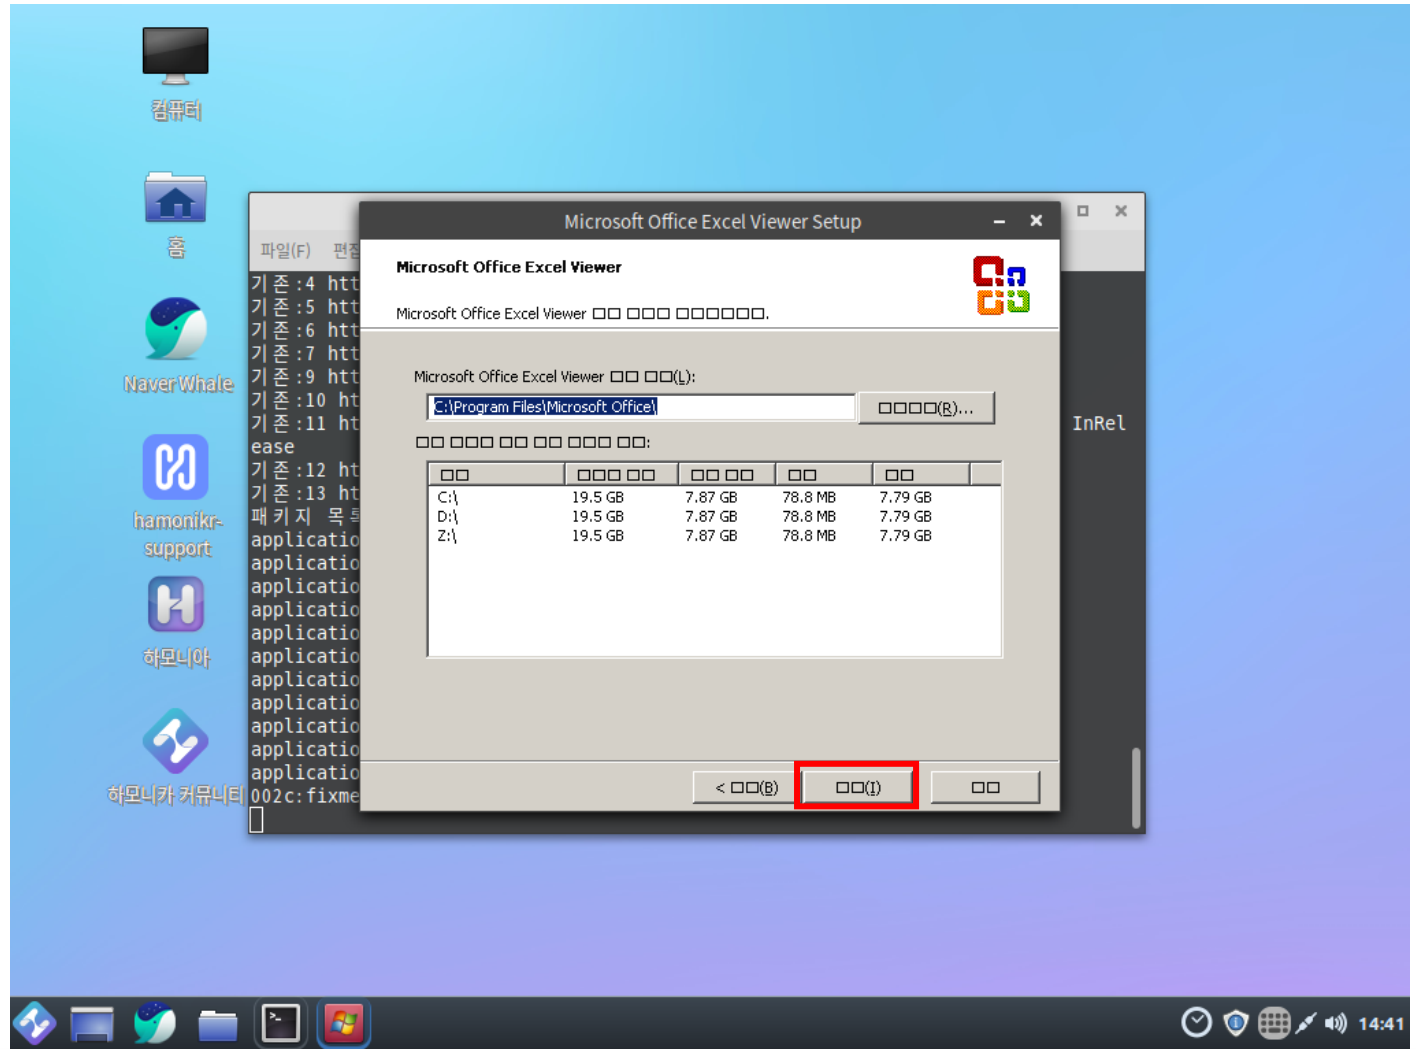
컴퓨터

홈

Naver Whale

hamonikr-support

하모니카

하모니카 커뮤니티

파일(F) 편집

기 존 :4 htt
기 존 :5 htt
기 존 :6 htt
기 존 :7 htt
기 존 :9 htt
기 존 :10 ht
기 존 :11 ht
ease
기 존 :12 ht
기 존 :13 ht
패 키 지 목 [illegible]
applicatio
applicatio
applicatio
applicatio
applicatio
applicatio
applicatio
applicatio
applicatio
applicatio
applicatio
002c:fixme

InRel

Microsoft Office Excel Viewer Setup

Microsoft Office Excel Viewer

Microsoft Office Excel Viewer □□ □□□ □□□□□□.

Microsoft Office Excel Viewer □□ □□(L):

C:\Program Files\Microsoft Office\

□□□□(R)...

□□ □□□ □□ □□ □□□ □□:

| □□ | □□□ □□ | □□ □□ | □□ | □□ |
|---|---|---|---|---|
| C:\ | 19.5 GB | 7.87 GB | 78.8 MB | 7.79 GB |
| D:\ | 19.5 GB | 7.87 GB | 78.8 MB | 7.79 GB |
| Z:\ | 19.5 GB | 7.87 GB | 78.8 MB | 7.79 GB |

< □□(B)

□□(I)

□□

14:41